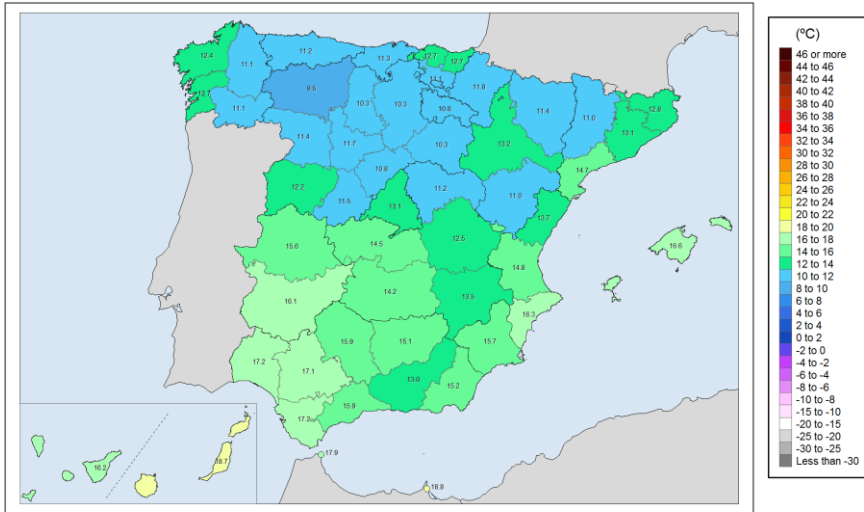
12.4
11.1
12.7
11.2
9.6
11.1
11.3
12.7
12.7
11.1
10.3
10.3
10.8
11.8
11.4
11.0
12.8
13.1
11.4
11.7
10.3
13.2
10.8
11.2
14.7
12.2
11.5
13.1
11.0
13.7
15.6
14.5
12.5
16.6
14.8
16.1
14.2
13.5
16.3
15.9
15.1
15.7
17.2
17.1
13.0
15.2
17.2
15.9
16.2
18.7
17.9
18.8

(ºC)
46 or more
44 to 46
42 to 44
40 to 42
38 to 40
36 to 38
34 to 36
32 to 34
30 to 32
28 to 30
26 to 28
24 to 26
22 to 24
20 to 22
18 to 20
16 to 18
14 to 16
12 to 14
10 to 12
8 to 10
6 to 8
4 to 6
2 to 4
0 to 2
-2 to 0
-4 to -2
-6 to -4
-8 to -6
-10 to -8
-15 to -10
-20 to -15
-25 to -20
-30 to -25
Less than -30